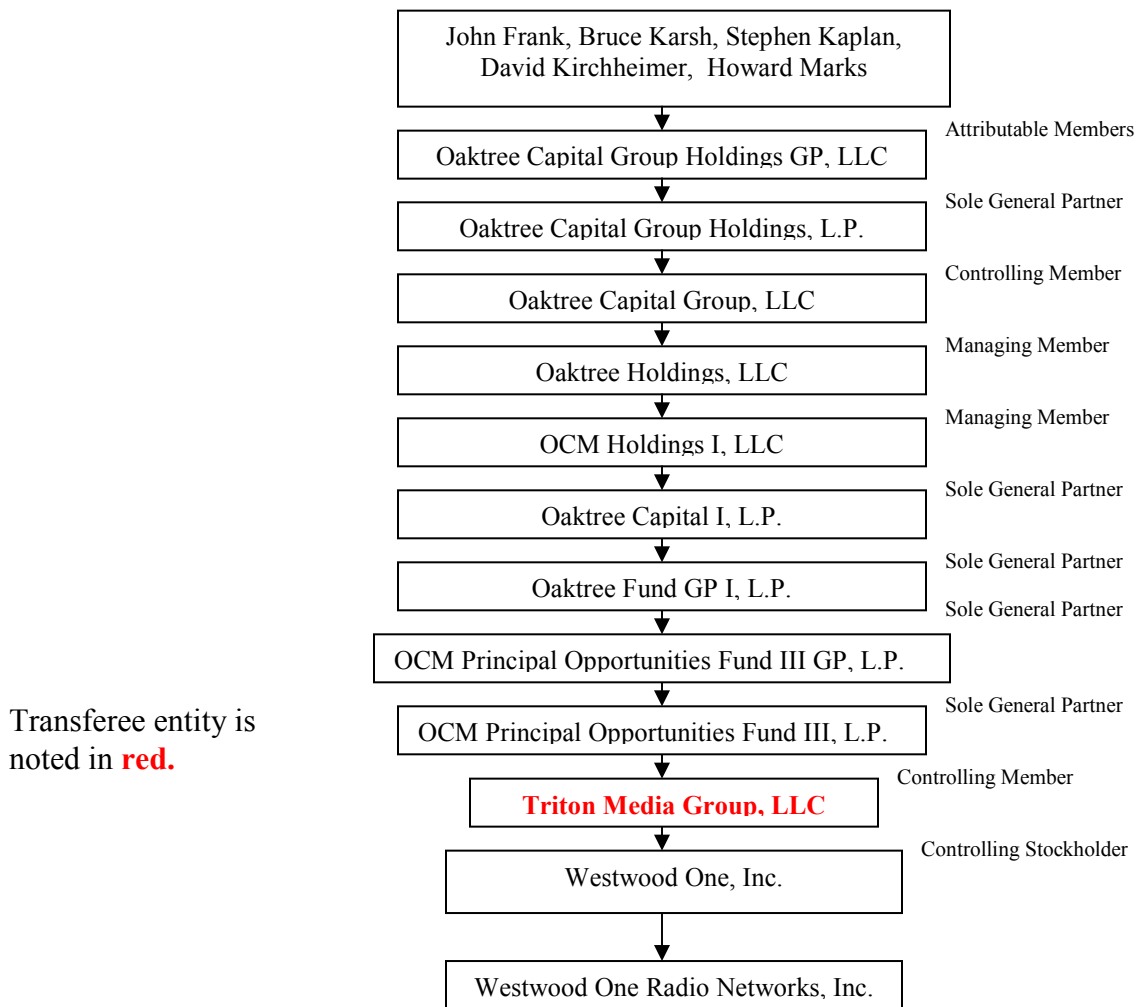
John Frank, Bruce Karsh, Stephen Kaplan, David Kirchheimer, Howard Marks

Attributable Members

Oaktree Capital Group Holdings GP, LLC

Sole General Partner

Oaktree Capital Group Holdings, L.P.

Controlling Member

Oaktree Capital Group, LLC

Managing Member

Oaktree Holdings, LLC

Managing Member

OCM Holdings I, LLC

Sole General Partner

Oaktree Capital I, L.P.

Sole General Partner

Oaktree Fund GP I, L.P.

Sole General Partner

OCM Principal Opportunities Fund III GP, L.P.

Sole General Partner

Transferee entity is noted in **red.**

OCM Principal Opportunities Fund III, L.P.

Controlling Member

Triton Media Group, LLC

Controlling Stockholder

Westwood One, Inc.

Westwood One Radio Networks, Inc.